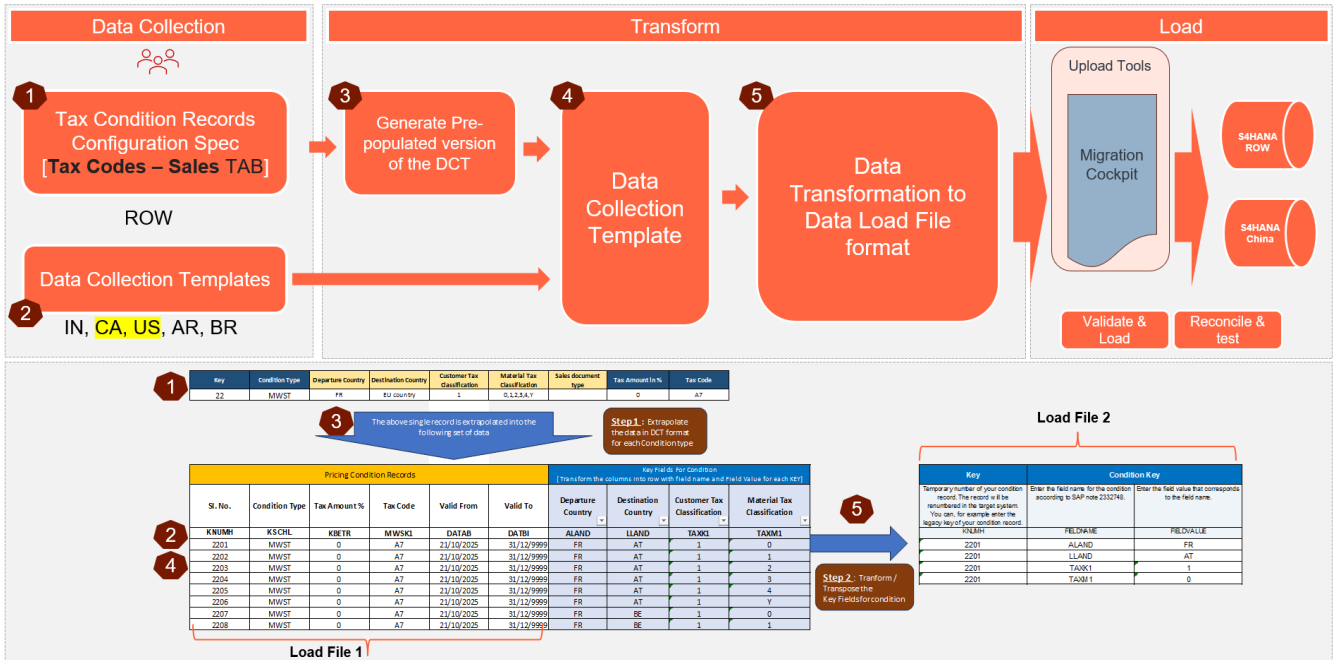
Data Collection

Transform

Load

1
Tax Condition Records Configuration Spec [Tax Codes – Sales TAB]

ROW

3
Generate Pre-populated version of the DCT

4
Data Collection Template

5
Data Transformation to Data Load File format

Upload Tools

Migration Cockpit

S4HANA ROW

S4HANA China

2
Data Collection Templates

IN, CA, US, AR, BR

Validate & Load

Reconcile & test

1

| Key | Condition Type | Departure Country | Destination Country | Customer Tax Classification | Material Tax Classification | Sales document type | Tax Amount in % | Tax Code |
|---|---|---|---|---|---|---|---|---|
| 22 | MWST | FR | EU country | 1 | 0,1,2,3,4,Y | | 0 | A7 |

3
The above single record is extrapolated into the following set of data

Step 1 : Extrapolate the data in DCT format for each Condition type

Load File 2

| Pricing Condition Records | | | | | | Key Fields For Condition [Transform the columns into row with field name and Field Value for each KEY] | | | |
|---|---|---|---|---|---|---|---|---|---|
| Sl. No. | Condition Type | Tax Amount % | Tax Code | Valid From | Valid To | Departure Country | Destination Country | Customer Tax Classification | Material Tax Classification |
| KNUMH | KSCHL | KBETR | MWSK1 | DATAB | DATBI | ALAND | LLAND | TAXK1 | TAXM1 |
| 2201 | MWST | 0 | A7 | 21/10/2025 | 31/12/9999 | FR | AT | 1 | 0 |
| 2202 | MWST | 0 | A7 | 21/10/2025 | 31/12/9999 | FR | AT | 1 | 1 |
| 2203 | MWST | 0 | A7 | 21/10/2025 | 31/12/9999 | FR | AT | 1 | 2 |
| 2204 | MWST | 0 | A7 | 21/10/2025 | 31/12/9999 | FR | AT | 1 | 3 |
| 2205 | MWST | 0 | A7 | 21/10/2025 | 31/12/9999 | FR | AT | 1 | 4 |
| 2206 | MWST | 0 | A7 | 21/10/2025 | 31/12/9999 | FR | AT | 1 | Y |
| 2207 | MWST | 0 | A7 | 21/10/2025 | 31/12/9999 | FR | BE | 1 | 0 |
| 2208 | MWST | 0 | A7 | 21/10/2025 | 31/12/9999 | FR | BE | 1 | 1 |

2
4
5

Step 2 : Tranform / Transpose the Key Fields for condition

| Key | Condition Key | |
|---|---|---|
| Temporary number of your condition record. The record will be renumbered in the target system. You can, for example enter the legacy key of your condition record. | Enter the field name for the condition according to SAP note 2332748. | Enter the field value that corresponds to the field name. |
| KNUMH | FIELDNAME | FIELDVALUE |
| 2201 | ALAND | FR |
| 2201 | LLAND | AT |
| 2201 | TAXK1 | 1 |
| 2201 | TAXM1 | 0 |

Load File 1